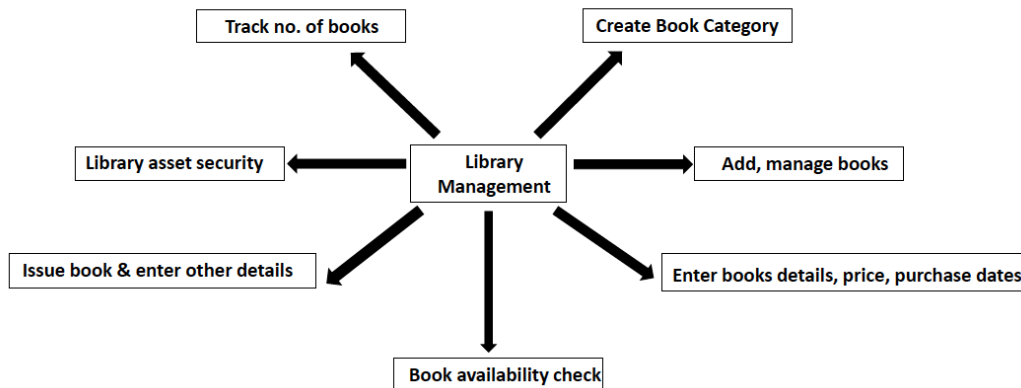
Track no. of books

Create Book Category

Library asset security

Library Management

Add, manage books

Issue book & enter other details

Enter books details, price, purchase dates

Book availability check